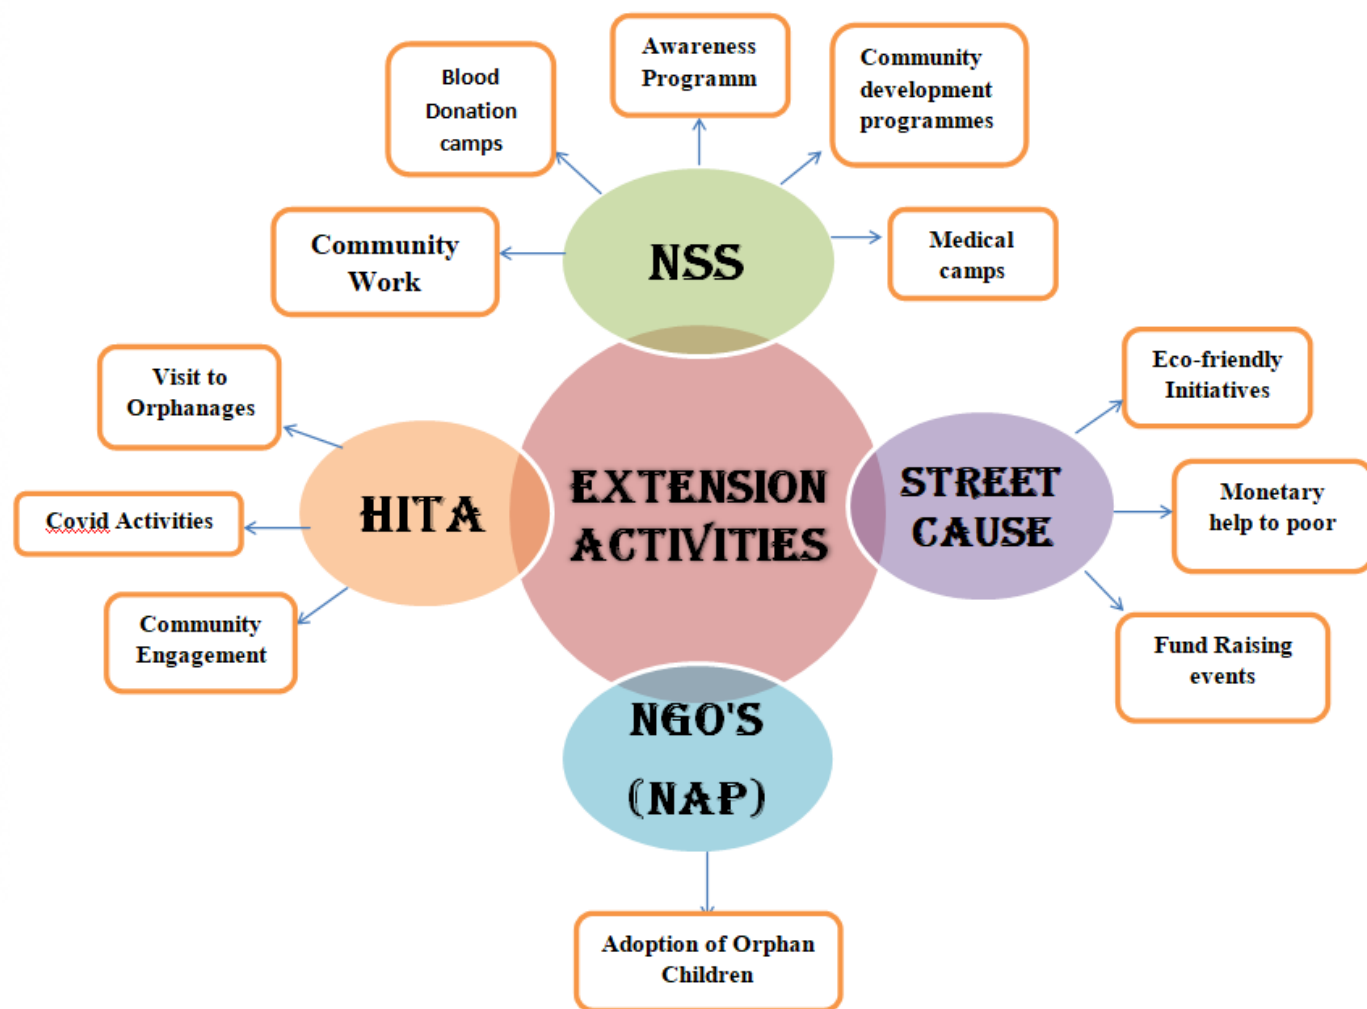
Blood Donation camps

Awareness Programm

Community development programmes

Community Work

NSS

Medical camps

Visit to Orphanages

Eco-friendly Initiatives

HITA

EXTENSION ACTIVITIES

STREET CAUSE

Covid Activities

Monetary help to poor

Community Engagement

Fund Raising events

NGO'S (NAP)

Adoption of Orphan Children